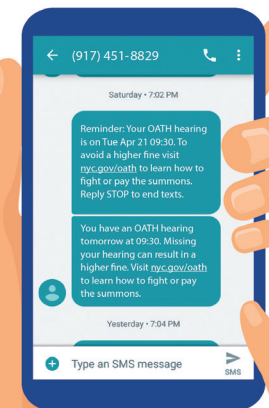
← (917) 451-8829

Saturday • 7:02 PM

Reminder: Your OATH hearing is on Tue Apr 21 09:30. To avoid a higher fine visit nyc.gov/oath to learn how to fight or pay the summons. Reply STOP to end texts.

You have an OATH hearing tomorrow at 09:30. Missing your hearing can result in a higher fine. Visit nyc.gov/oath to learn how to fight or pay the summons.

Yesterday • 7:04 PM

Type an SMS message

SMS